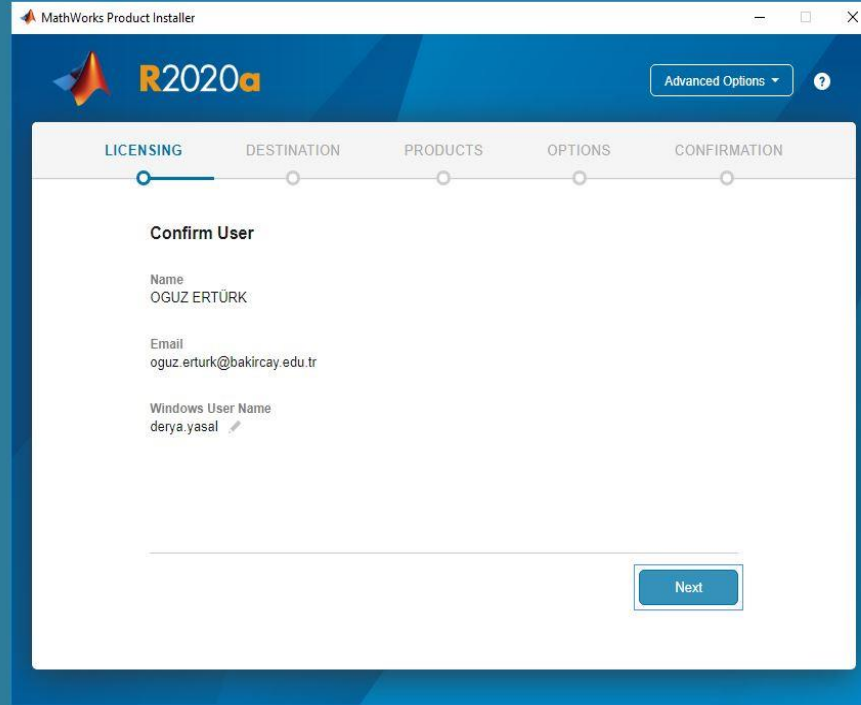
MathWorks Product Installer

R2020a

Advanced Options ▾

?

LICENSING DESTINATION PRODUCTS OPTIONS CONFIRMATION

Confirm User

Name
OGUZ ERTÜRK

Email
oguz.erturk@bakircay.edu.tr

Windows User Name
derya.yasal

Next